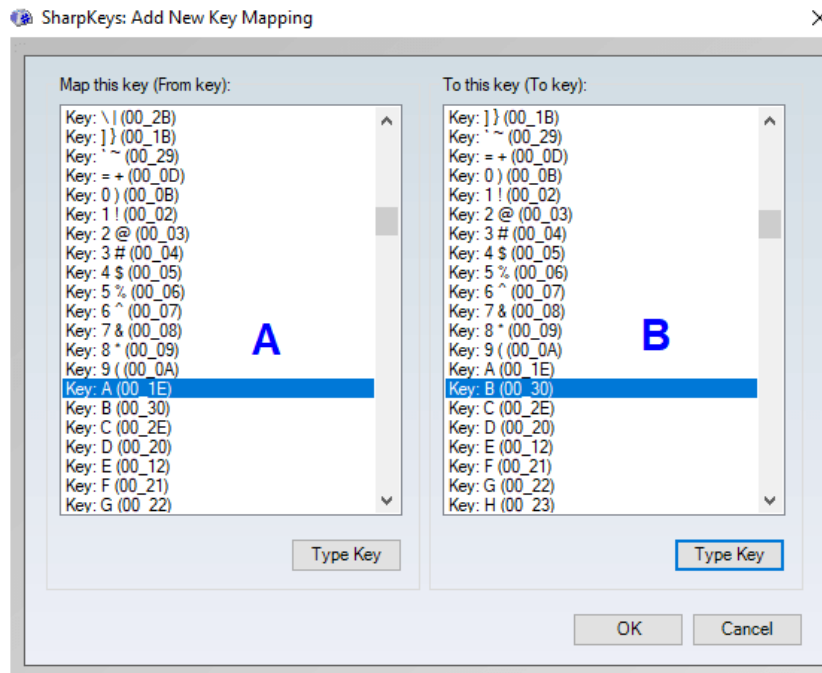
SharpKeys: Add New Key Mapping

Map this key (From key):

Key: \ | (00_2B)
Key: ] } (00_1B)
Key: ` ~ (00_29)
Key: = + (00_0D)
Key: 0 ) (00_0B)
Key: 1 ! (00_02)
Key: 2 @ (00_03)
Key: 3 # (00_04)
Key: 4 $ (00_05)
Key: 5 % (00_06)
Key: 6 ^ (00_07)
Key: 7 & (00_08)
Key: 8 * (00_09)
Key: 9 ( (00_0A)
Key: A (00_1E)
Key: B (00_30)
Key: C (00_2E)
Key: D (00_20)
Key: E (00_12)
Key: F (00_21)
Key: G (00_22)

A

Type Key

To this key (To key):

Key: ] } (00_1B)
Key: ` ~ (00_29)
Key: = + (00_0D)
Key: 0 ) (00_0B)
Key: 1 ! (00_02)
Key: 2 @ (00_03)
Key: 3 # (00_04)
Key: 4 $ (00_05)
Key: 5 % (00_06)
Key: 6 ^ (00_07)
Key: 7 & (00_08)
Key: 8 * (00_09)
Key: 9 ( (00_0A)
Key: A (00_1E)
Key: B (00_30)
Key: C (00_2E)
Key: D (00_20)
Key: E (00_12)
Key: F (00_21)
Key: G (00_22)
Key: H (00_23)

B

Type Key

OK

Cancel